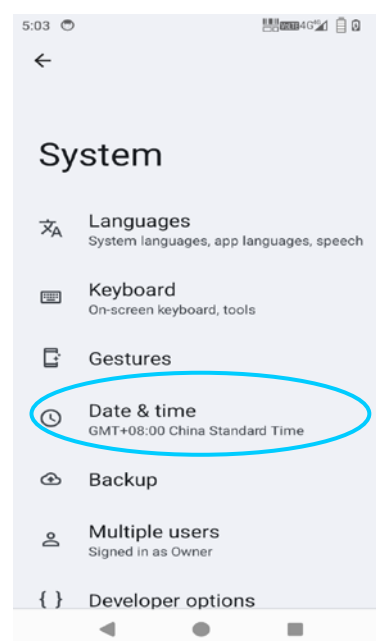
5:03

System

Languages
System languages, app languages, speech

Keyboard
On-screen keyboard, tools

Gestures

Date & time
GMT+08:00 China Standard Time

Backup

Multiple users
Signed in as Owner

Developer options